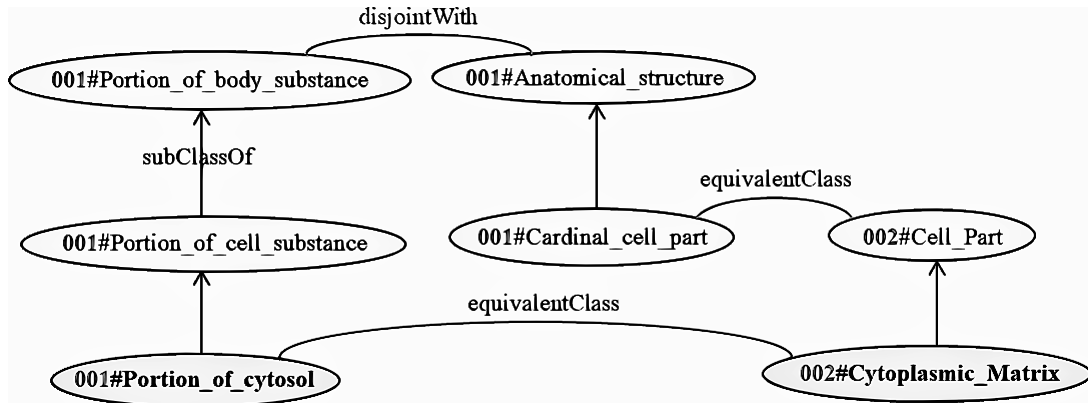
disjointWith

001#Portion_of_body_substance

001#Anatomical_structure

subClassOf

equivalentClass

001#Portion_of_cell_substance

001#Cardinal_cell_part

002#Cell_Part

equivalentClass

001#Portion_of_cytosol

002#Cytoplasmic_Matrix